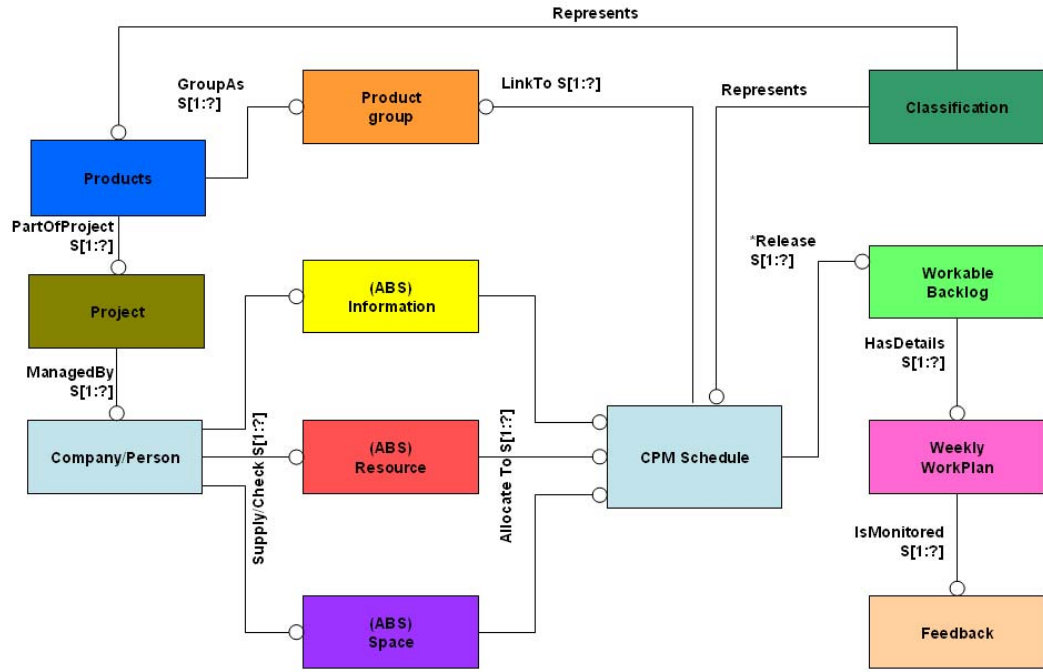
Represents

GroupAs S[1:?]

Product group

LinkTo S[1:?]

Represents

Classification

Products

PartOfProject S[1:?]

Project

ManagedBy S[1:?]

Company/Person

(ABS) Information

(ABS) Resource

(ABS) Space

Supply/Check S[1:?]

Allocate To S[1:?]

CPM Schedule

*Release S[1:?]

Workable Backlog

HasDetails S[1:?]

Weekly WorkPlan

IsMonitored S[1:?]

Feedback